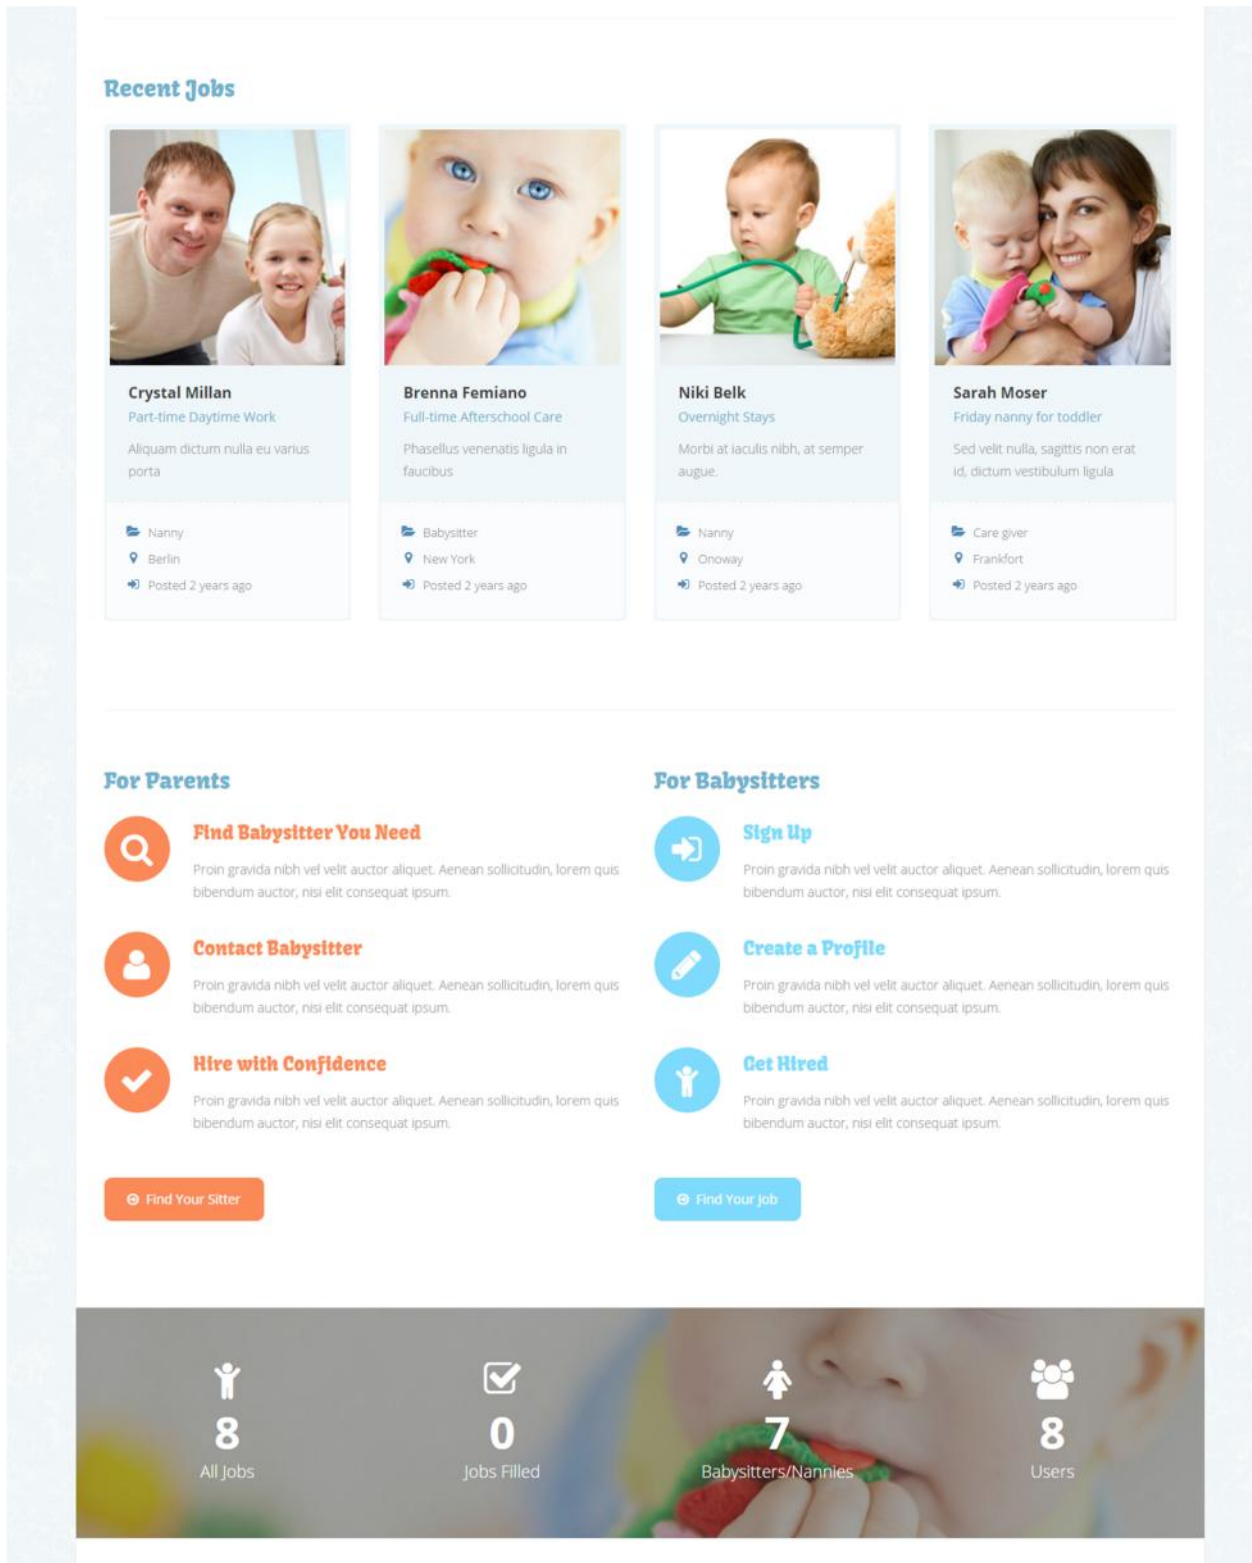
Recent Jobs

Crystal Millan
Part-time Daytime Work
Aliquam dictum nulla eu varius porta
Nanny
Berlin
Posted 2 years ago

Brenna Femiano
Full-time Afterschool Care
Phasellus venenatis ligula in faucibus
Babysitter
New York
Posted 2 years ago

Niki Belk
Overnight Stays
Morbi at iaculis nibh, at semper augue.
Nanny
Onoway
Posted 2 years ago

Sarah Moser
Friday nanny for toddler
Sed velit nulla, sagittis non erat id, dictum vestibulum ligula
Care giver
Frankfort
Posted 2 years ago

For Parents

Find Babysitter You Need
Proin gravida nibh vel velit auctor aliquet. Aenean sollicitudin, lorem quis bibendum auctor, nisi elit consequat ipsum.

Contact Babysitter
Proin gravida nibh vel velit auctor aliquet. Aenean sollicitudin, lorem quis bibendum auctor, nisi elit consequat ipsum.

Hire with Confidence
Proin gravida nibh vel velit auctor aliquet. Aenean sollicitudin, lorem quis bibendum auctor, nisi elit consequat ipsum.

Find Your Sitter

For Babysitters

Sign Up
Proin gravida nibh vel velit auctor aliquet. Aenean sollicitudin, lorem quis bibendum auctor, nisi elit consequat ipsum.

Create a Profile
Proin gravida nibh vel velit auctor aliquet. Aenean sollicitudin, lorem quis bibendum auctor, nisi elit consequat ipsum.

Get Hired
Proin gravida nibh vel velit auctor aliquet. Aenean sollicitudin, lorem quis bibendum auctor, nisi elit consequat ipsum.

Find Your Job

8
All Jobs

0
Jobs Filled

7
Babysitters/Nannies

8
Users